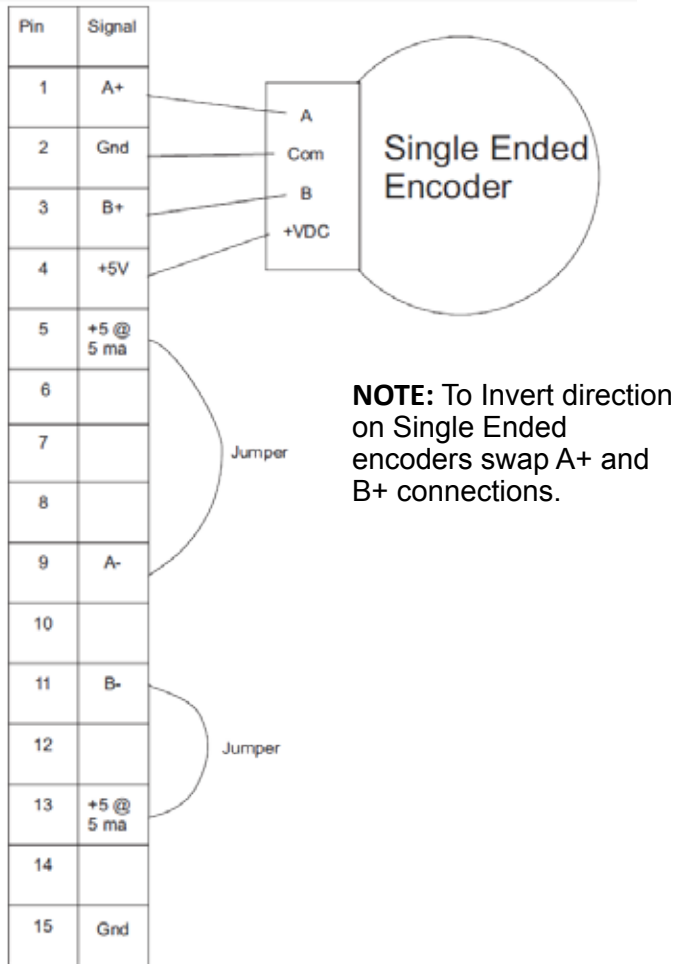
| Pin | Signal |
|---|---|
| 1 | A+ |
| 2 | Gnd |
| 3 | B+ |
| 4 | +5V |
| 5 | +5 @ 5 ma |
| 6 | |
| 7 | |
| 8 | |
| 9 | A- |
| 10 | |
| 11 | B- |
| 12 | |
| 13 | +5 @ 5 ma |
| 14 | |
| 15 | Gnd |

A
Com
B
+VDC

Single Ended Encoder

Jumper

Jumper

**NOTE:** To Invert direction on Single Ended encoders swap A+ and B+ connections.